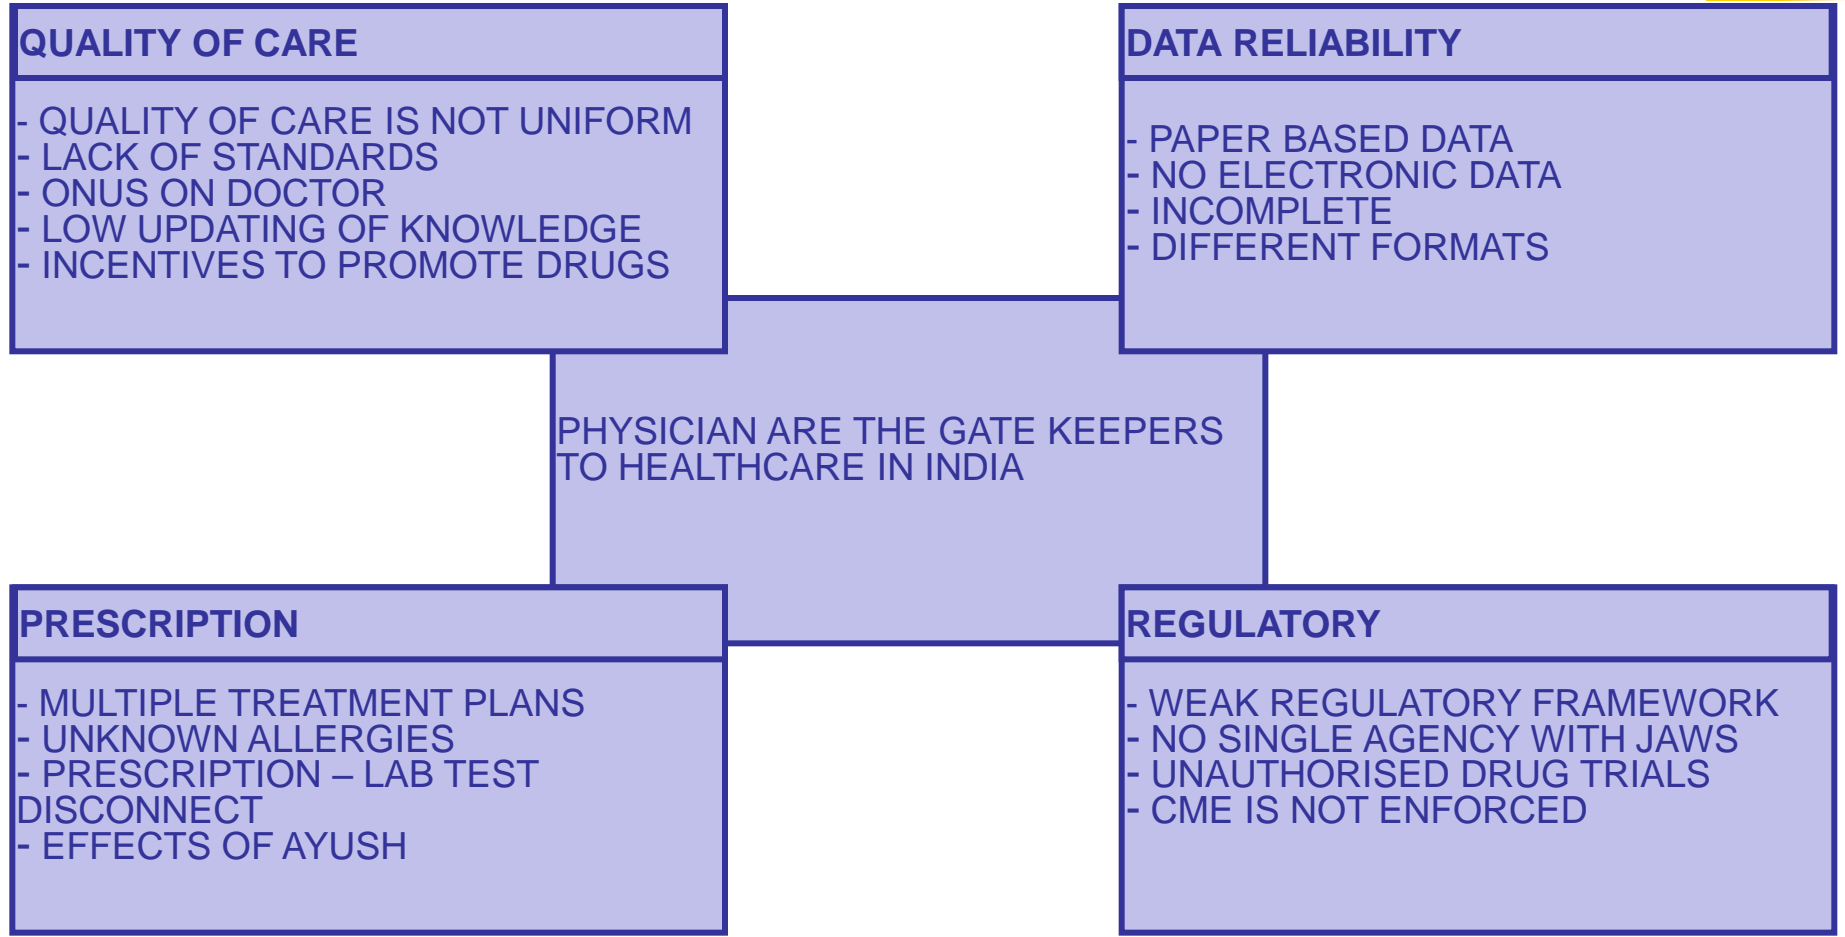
QUALITY OF CARE

- QUALITY OF CARE IS NOT UNIFORM
- LACK OF STANDARDS
- ONUS ON DOCTOR
- LOW UPDATING OF KNOWLEDGE
- INCENTIVES TO PROMOTE DRUGS

DATA RELIABILITY

- PAPER BASED DATA
- NO ELECTRONIC DATA
- INCOMPLETE
- DIFFERENT FORMATS

PHYSICIAN ARE THE GATE KEEPERS TO HEALTHCARE IN INDIA

PRESCRIPTION

- MULTIPLE TREATMENT PLANS
- UNKNOWN ALLERGIES
- PRESCRIPTION – LAB TEST DISCONNECT
- EFFECTS OF AYUSH

REGULATORY

- WEAK REGULATORY FRAMEWORK
- NO SINGLE AGENCY WITH JAWS
- UNAUTHORISED DRUG TRIALS
- CME IS NOT ENFORCED